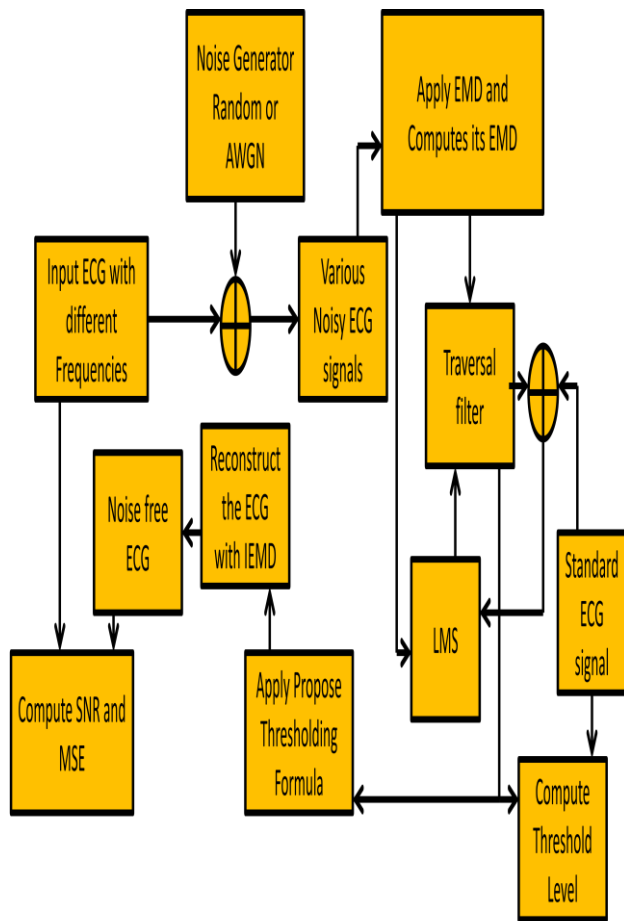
Noise Generator Random or AWGN

Apply EMD and Computes its EMD

Input ECG with different Frequencies

Various Noisy ECG signals

Traversal filter

Reconstruct the ECG with IEMD

Noise free ECG

Standard ECG signal

LMS

Compute SNR and MSE

Apply Propose Thresholding Formula

Compute Threshold Level